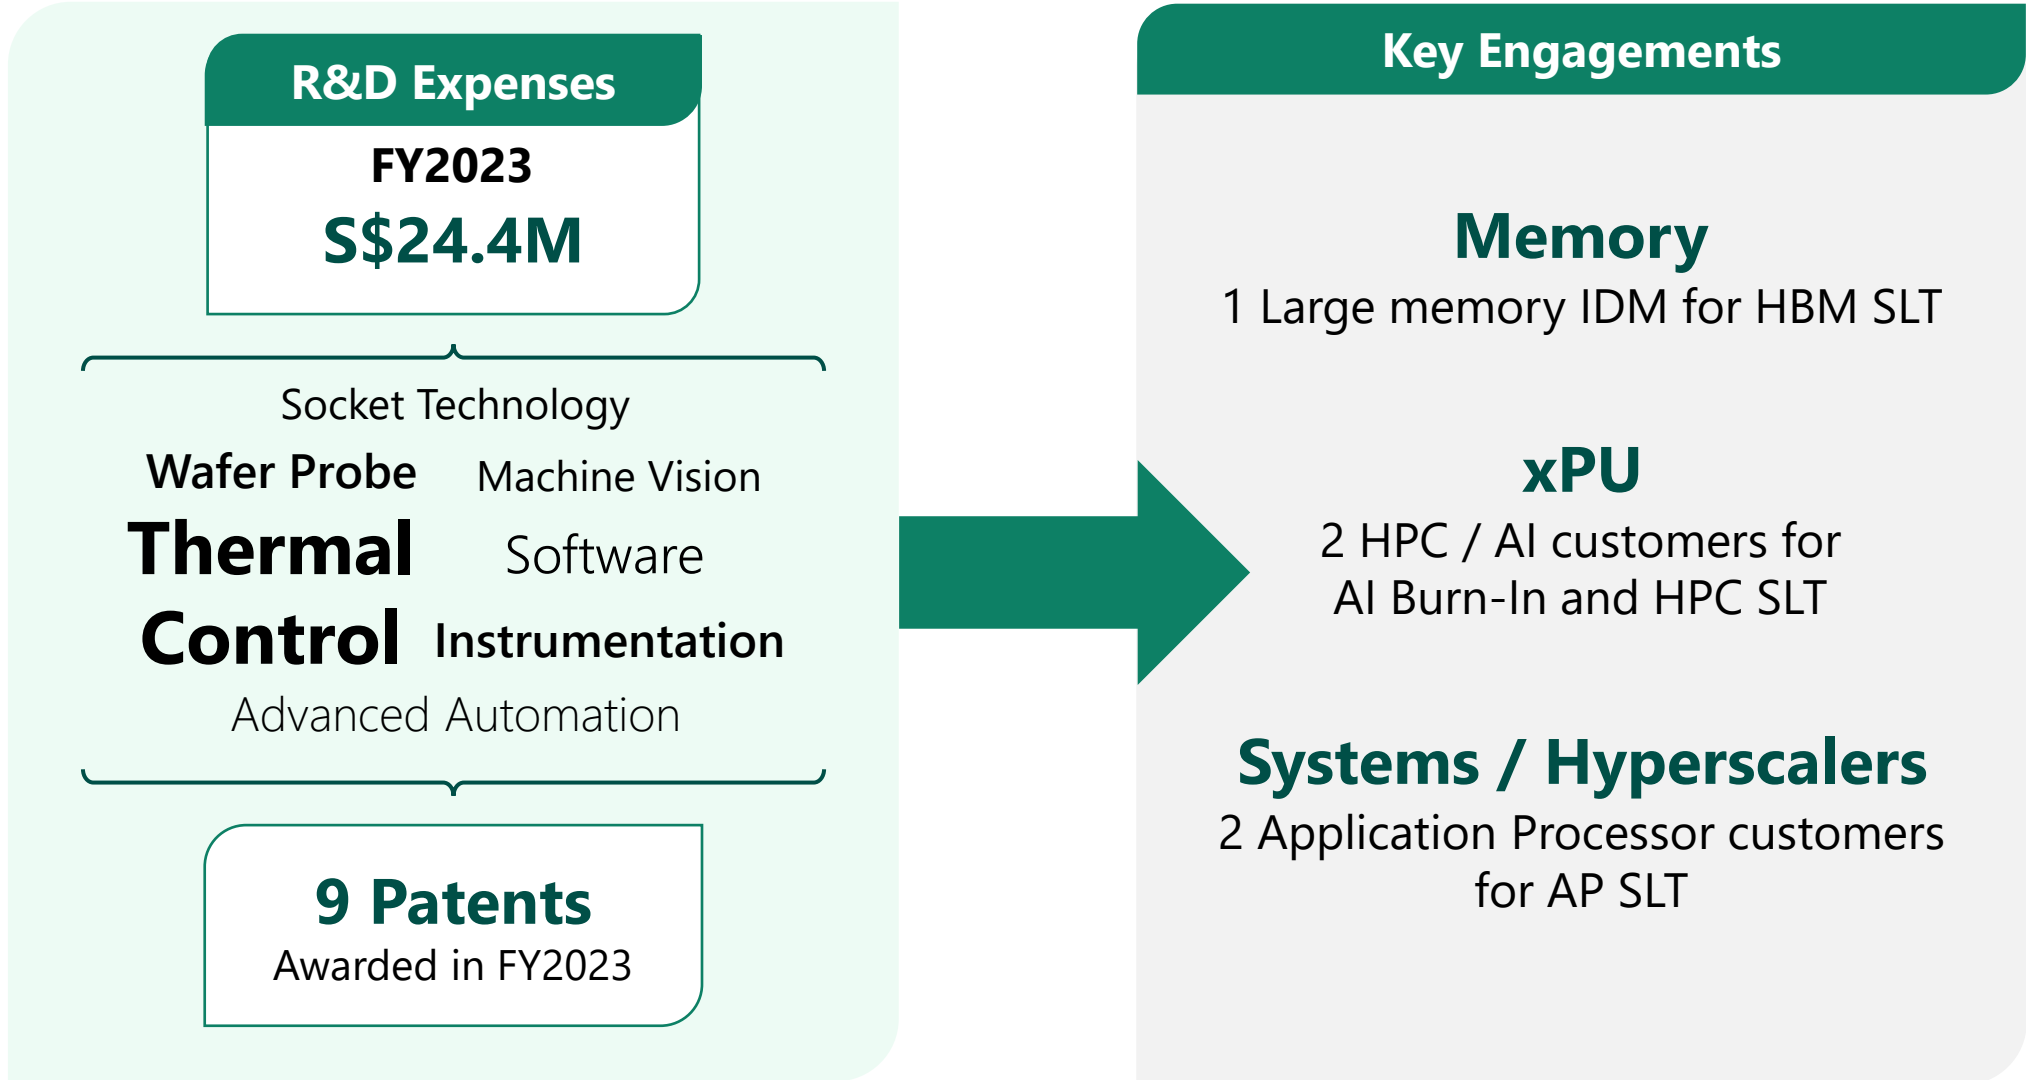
R&D Expenses

FY2023
S$24.4M

Socket Technology
Wafer Probe Machine Vision
Thermal Software
Control Instrumentation
Advanced Automation

9 Patents
Awarded in FY2023

Key Engagements

Memory
1 Large memory IDM for HBM SLT

xPU
2 HPC / AI customers for AI Burn-In and HPC SLT

Systems / Hyperscalers
2 Application Processor customers for AP SLT